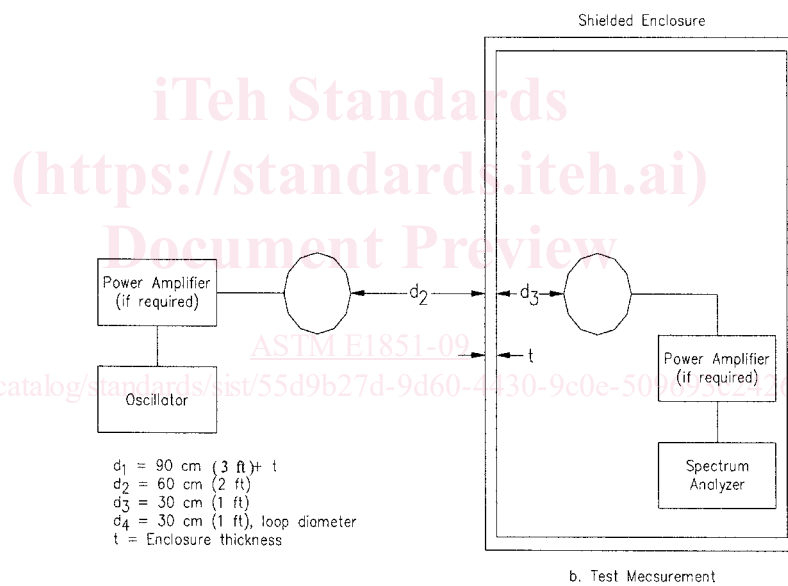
Shielded Enclosure

iTeh Standards
(https://standards.iteh.ai)
Document Preview

Power Amplifier (if required)

$d_2$

$d_3$

ASTM E1851-09

t

catalog/standards/sist/55d9b27d-9d60-4430-9c0e-509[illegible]

Oscillator

Power Amplifier (if required)

Spectrum Analyzer

$d_1$ = 90 cm (3 ft)+ t
$d_2$ = 60 cm (2 ft)
$d_3$ = 30 cm (1 ft)
$d_4$ = 30 cm (1 ft), loop diameter
t = Enclosure thickness

b. Test Mecsurement